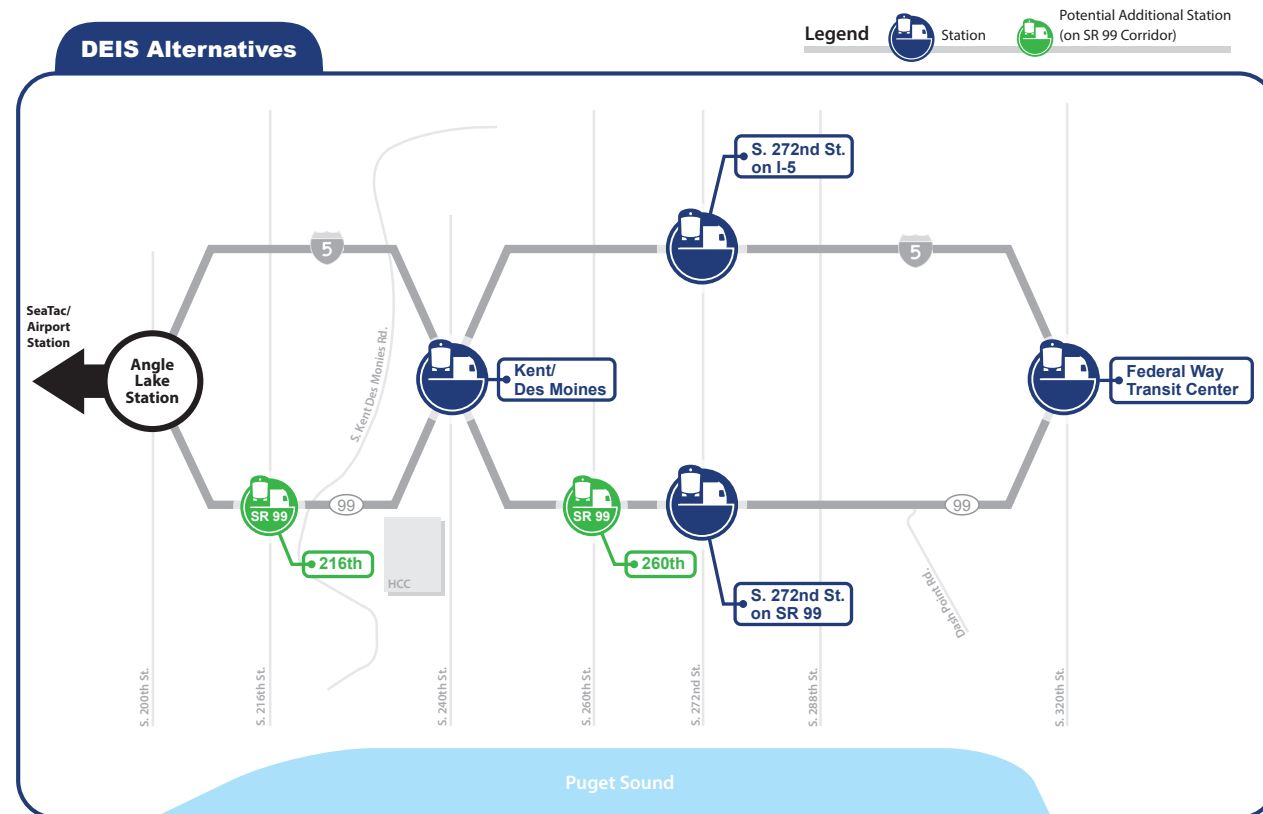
DEIS Alternatives

Legend
Station
Potential Additional Station (on SR 99 Corridor)

SeaTac/ Airport Station

Angle Lake Station

5

S. Kent Des Monies Rd.

Kent/ Des Moines

S. 272nd St. on I-5

5

Federal Way Transit Center

SR 99

99

216th

HCC

SR 99

260th

S. 272nd St. on SR 99

99

Dash Point Rd.

S. 200th St.

S. 216th St.

S. 240th St.

S. 260th St.

S. 272nd St.

S. 288th St.

S. 320th St.

Puget Sound